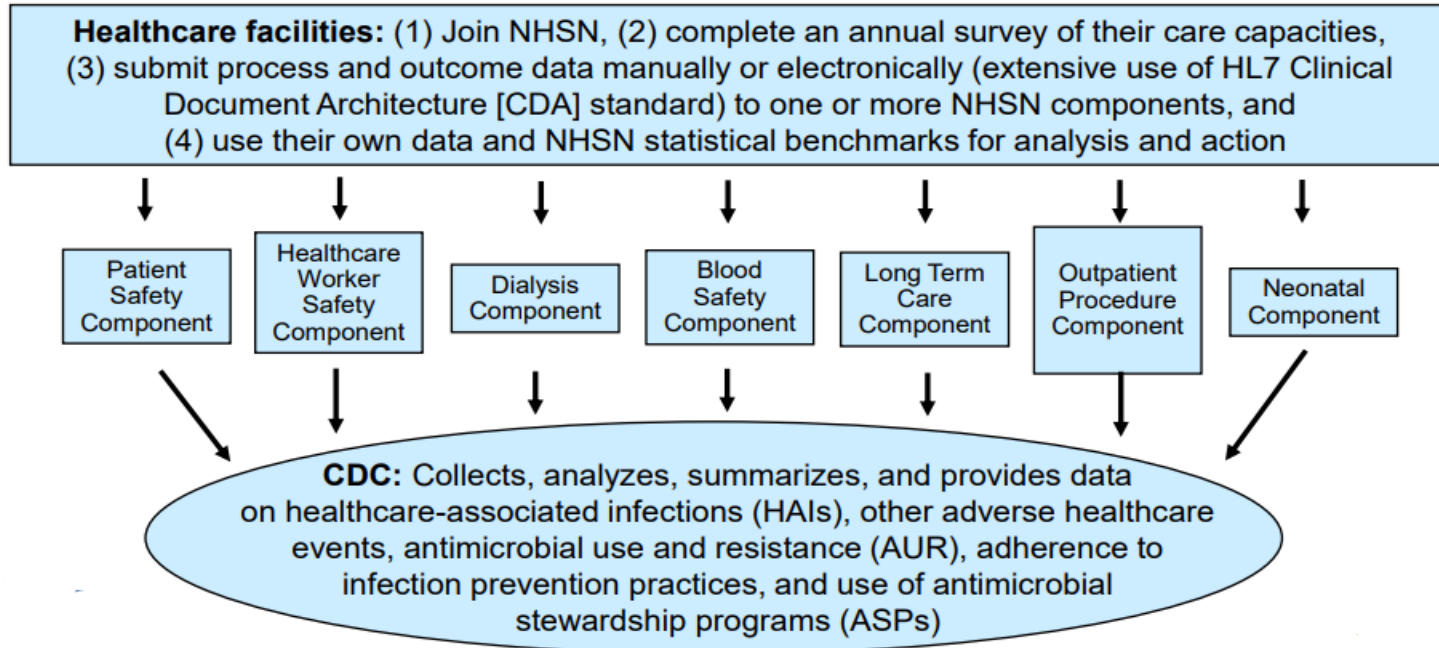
**Healthcare facilities:** (1) Join NHSN, (2) complete an annual survey of their care capacities, (3) submit process and outcome data manually or electronically (extensive use of HL7 Clinical Document Architecture [CDA] standard) to one or more NHSN components, and (4) use their own data and NHSN statistical benchmarks for analysis and action

Patient Safety Component

Healthcare Worker Safety Component

Dialysis Component

Blood Safety Component

Long Term Care Component

Outpatient Procedure Component

Neonatal Component

**CDC:** Collects, analyzes, summarizes, and provides data on healthcare-associated infections (HAIs), other adverse healthcare events, antimicrobial use and resistance (AUR), adherence to infection prevention practices, and use of antimicrobial stewardship programs (ASPs)